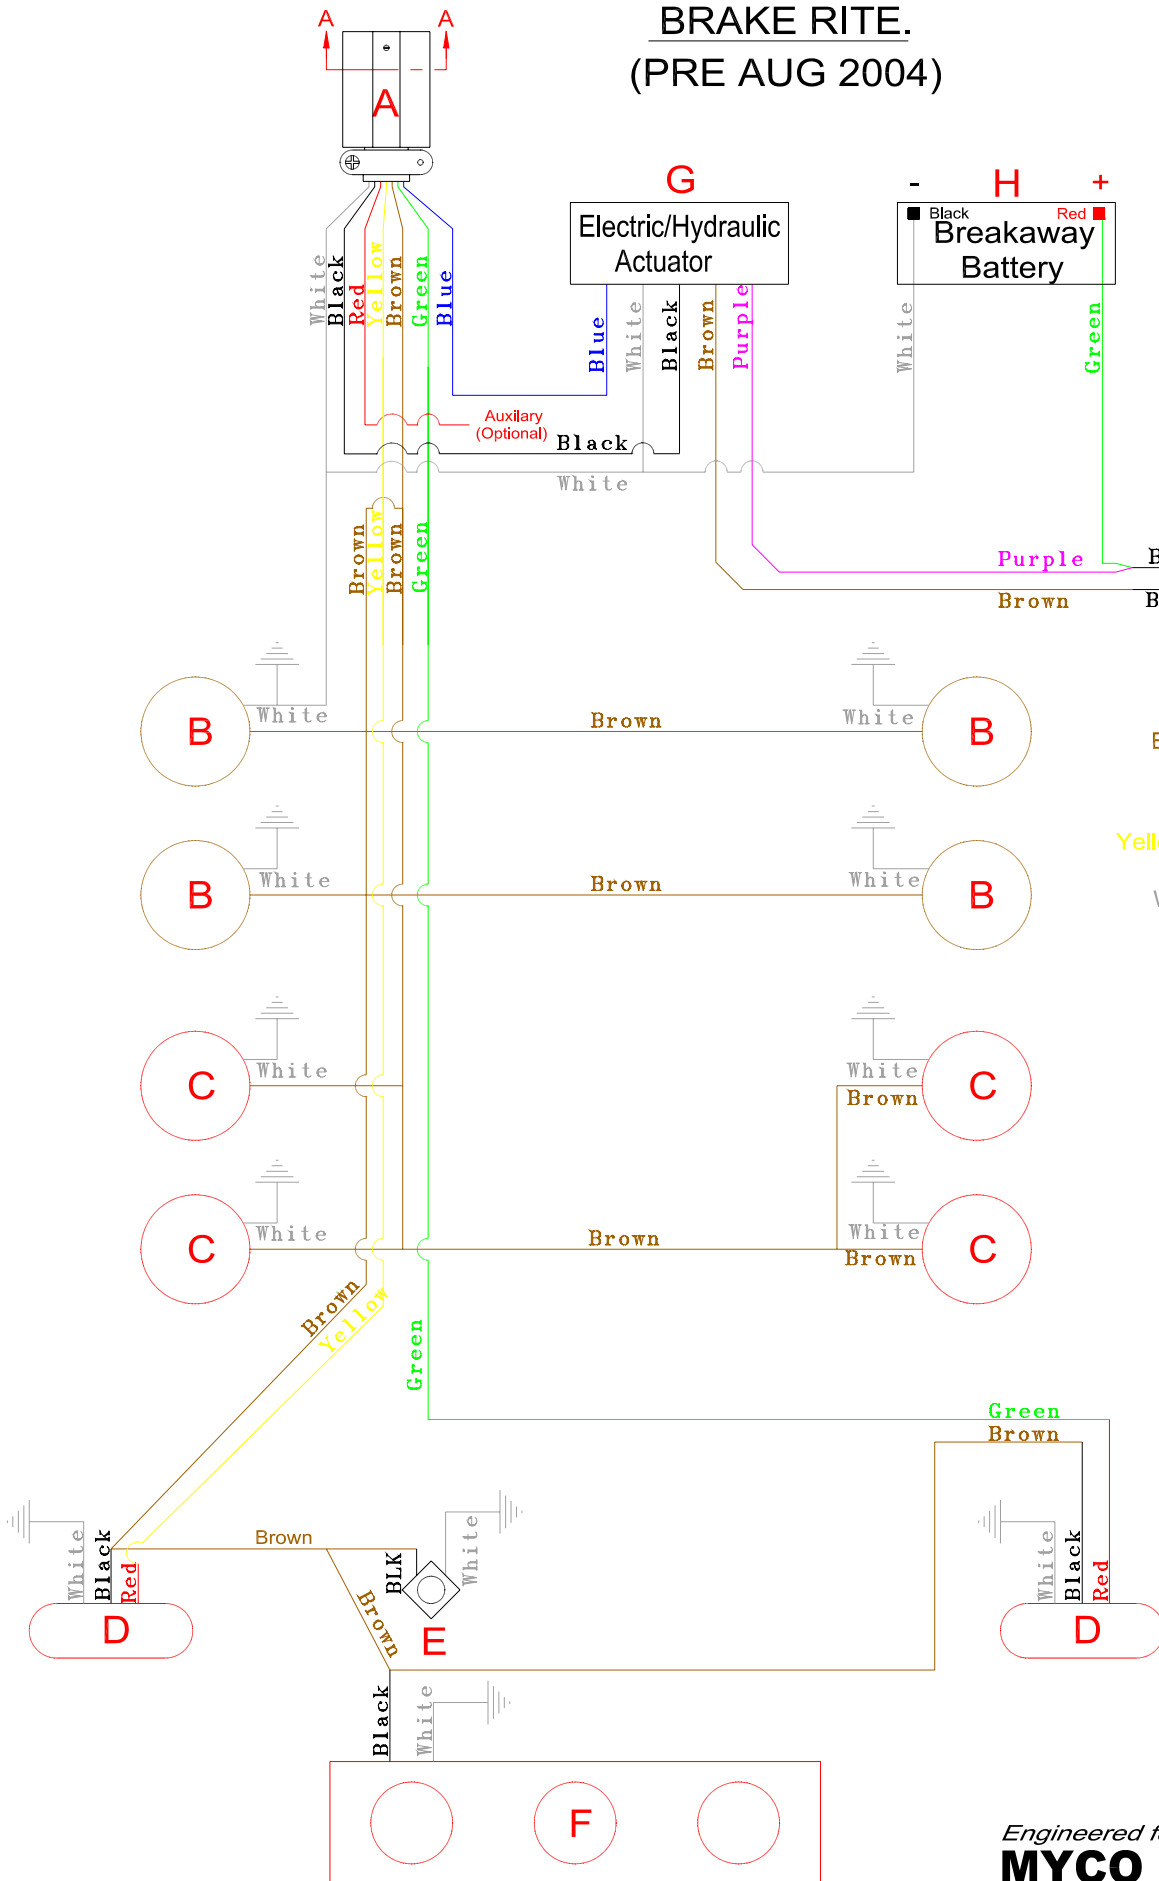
BRAKE RITE.
(PRE AUG 2004)

A A
A

G
Electric/Hydraulic Actuator

- H +
Black Red
Breakaway Battery

White Black Red Yellow Brown Green Blue

Blue White Black Brown Purple

White Green

Auxilary (Optional)

Black

White

Brown Yellow Brown Green

Purple

Brown

B B

B

White Brown White
B B

Yell

White Brown White
B B

White White
C C
Brown

White Brown White
C C
Brown

Brown Yellow

Green

Green
Brown

White Black Red
D

Brown

BLK White

Brown
E

White Black Red
D

Black White

F

Engineered f
MYCO